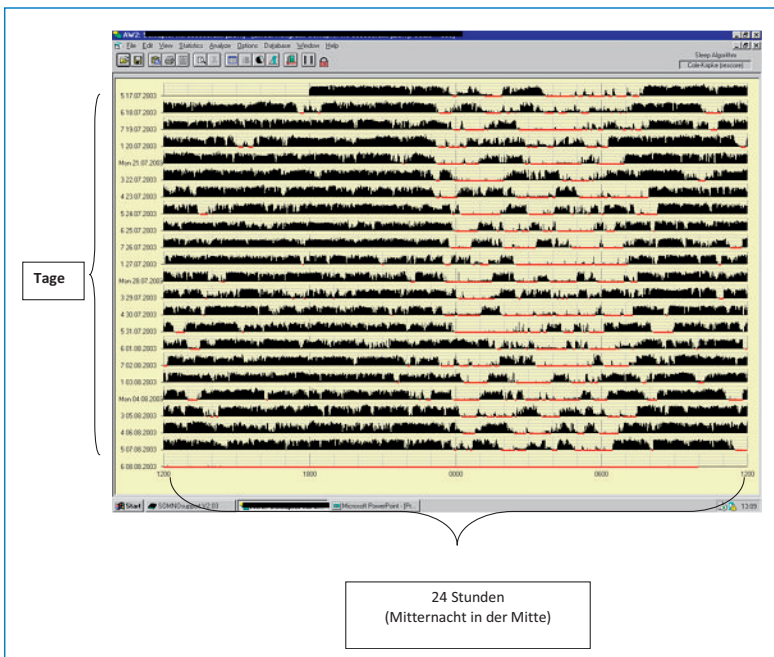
AW2: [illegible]

File Edit View Statistics Analyze Options Database Window Help

Sleep Algorithm
Cole-Kripke (mscore)

5 17.07.2003
6 18.07.2003
7 19.07.2003
1 20.07.2003
Mon 21.07.2003
3 22.07.2003
4 23.07.2003
5 24.07.2003
6 25.07.2003
7 26.07.2003
1 27.07.2003
Mon 28.07.2003
3 29.07.2003
4 30.07.2003
5 31.07.2003
6 01.08.2003
7 02.08.2003
1 03.08.2003
Mon 04.08.2003
3 05.08.2003
4 06.08.2003
5 07.08.2003
6 08.08.2003

1200 1800 0000 0600 1200

Start SOMNOsupport V2.03 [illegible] Microsoft PowerPoint - [Pr... 13:09

Tage

24 Stunden
(Mitternacht in der Mitte)